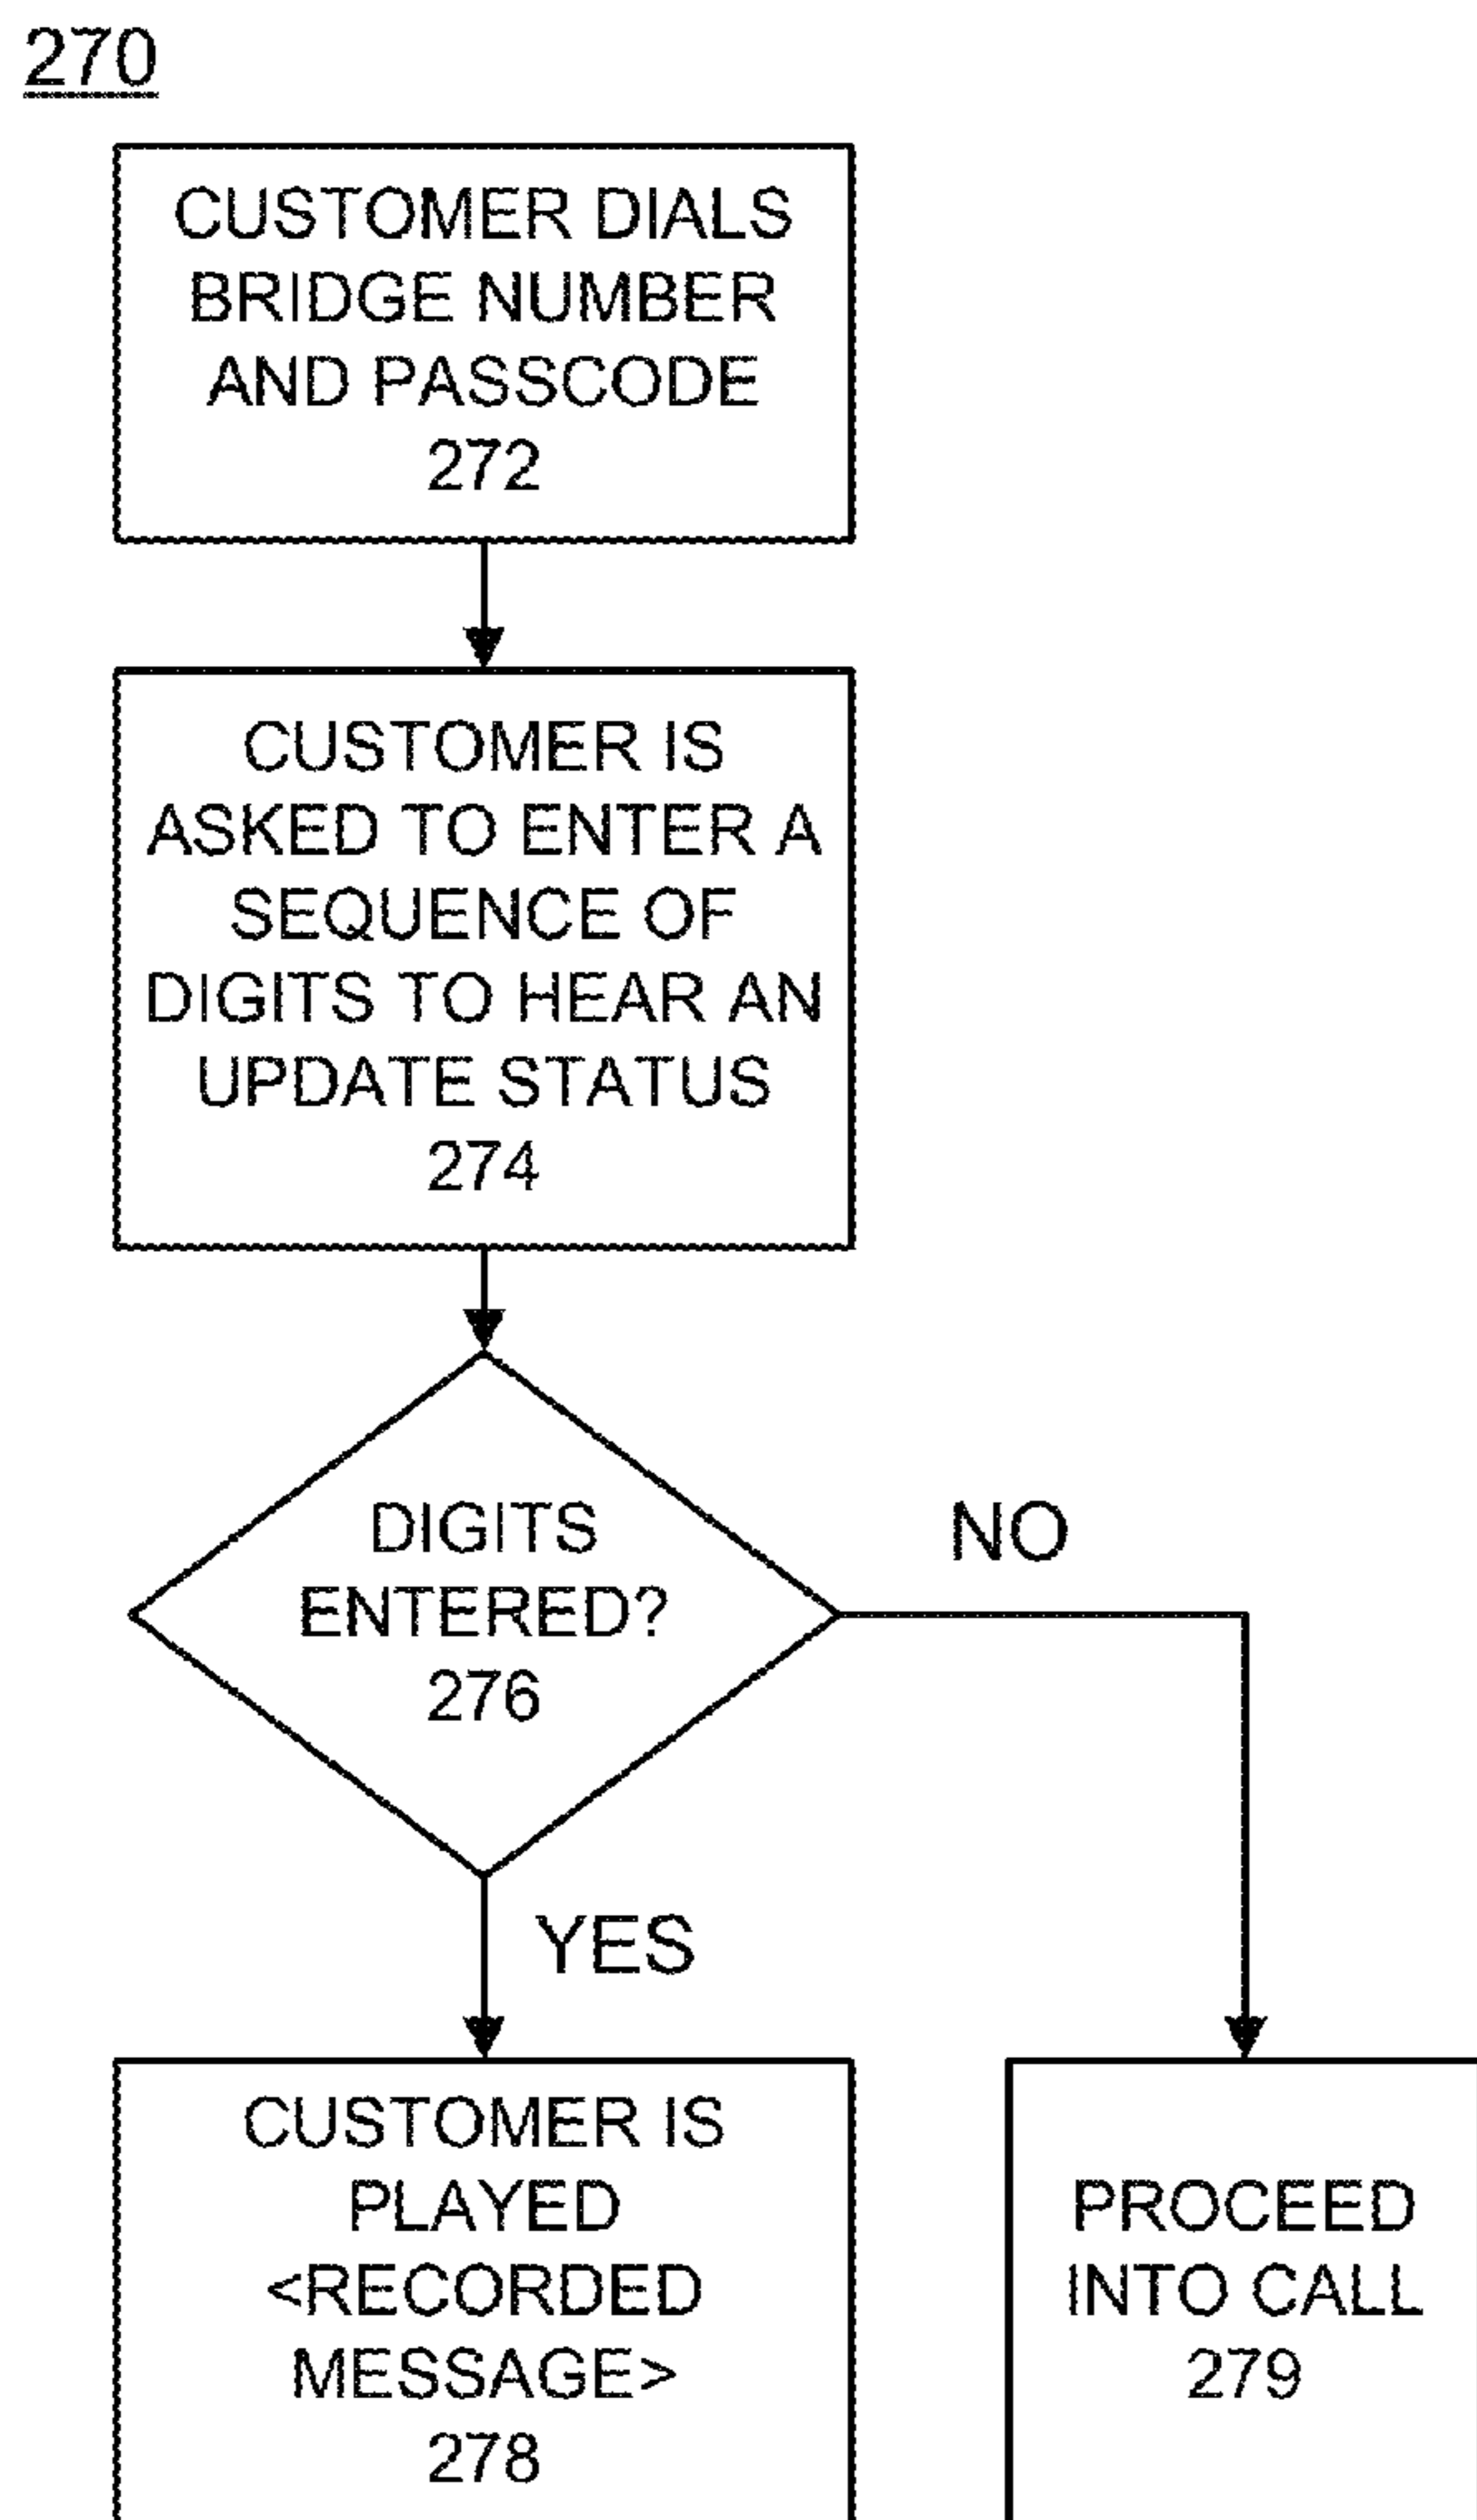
270

CUSTOMER DIALS BRIDGE NUMBER AND PASSCODE 272

CUSTOMER IS ASKED TO ENTER A SEQUENCE OF DIGITS TO HEAR AN UPDATE STATUS 274

DIGITS ENTERED? 276

NO

YES

CUSTOMER IS PLAYED <RECORDED MESSAGE> 278

PROCEED INTO CALL 279